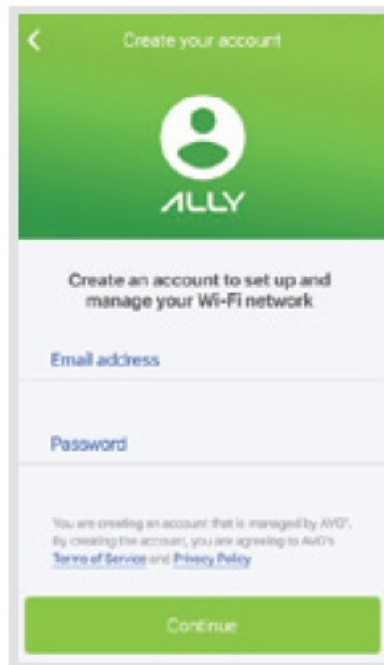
Create your account

ALLY

Create an account to set up and manage your Wi-Fi network

Email address

Password

You are creating an account that is managed by AVG®. By creating the account, you are agreeing to AVG's Terms of Service and Privacy Policy

Continue